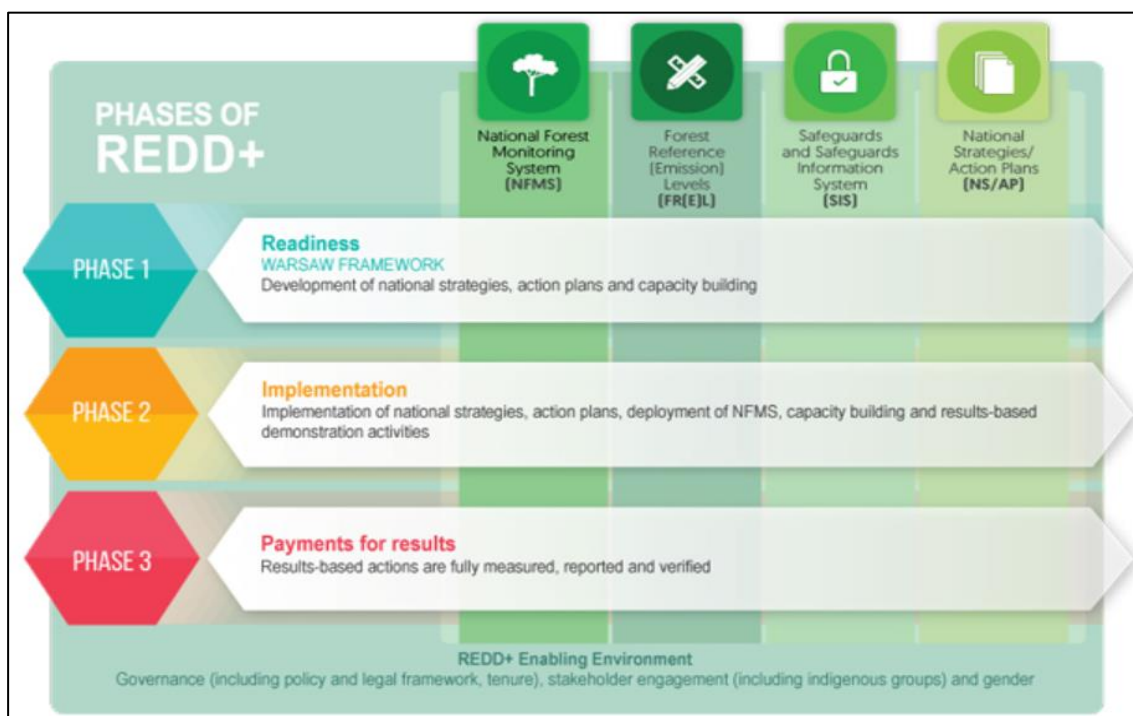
PHASES OF REDD+

National Forest Monitoring System (NFMS)

Forest Reference (Emission) Levels (FR(E)L)

Safeguards and Safeguards Information System (SIS)

National Strategies/ Action Plans (NS/AP)

PHASE 1

Readiness
WARSAW FRAMEWORK
Development of national strategies, action plans and capacity building

PHASE 2

Implementation
Implementation of national strategies, action plans, deployment of NFMS, capacity building and results-based demonstration activities

PHASE 3

Payments for results
Results-based actions are fully measured, reported and verified

REDD+ Enabling Environment
Governance (including policy and legal framework, tenure), stakeholder engagement (including indigenous groups) and gender